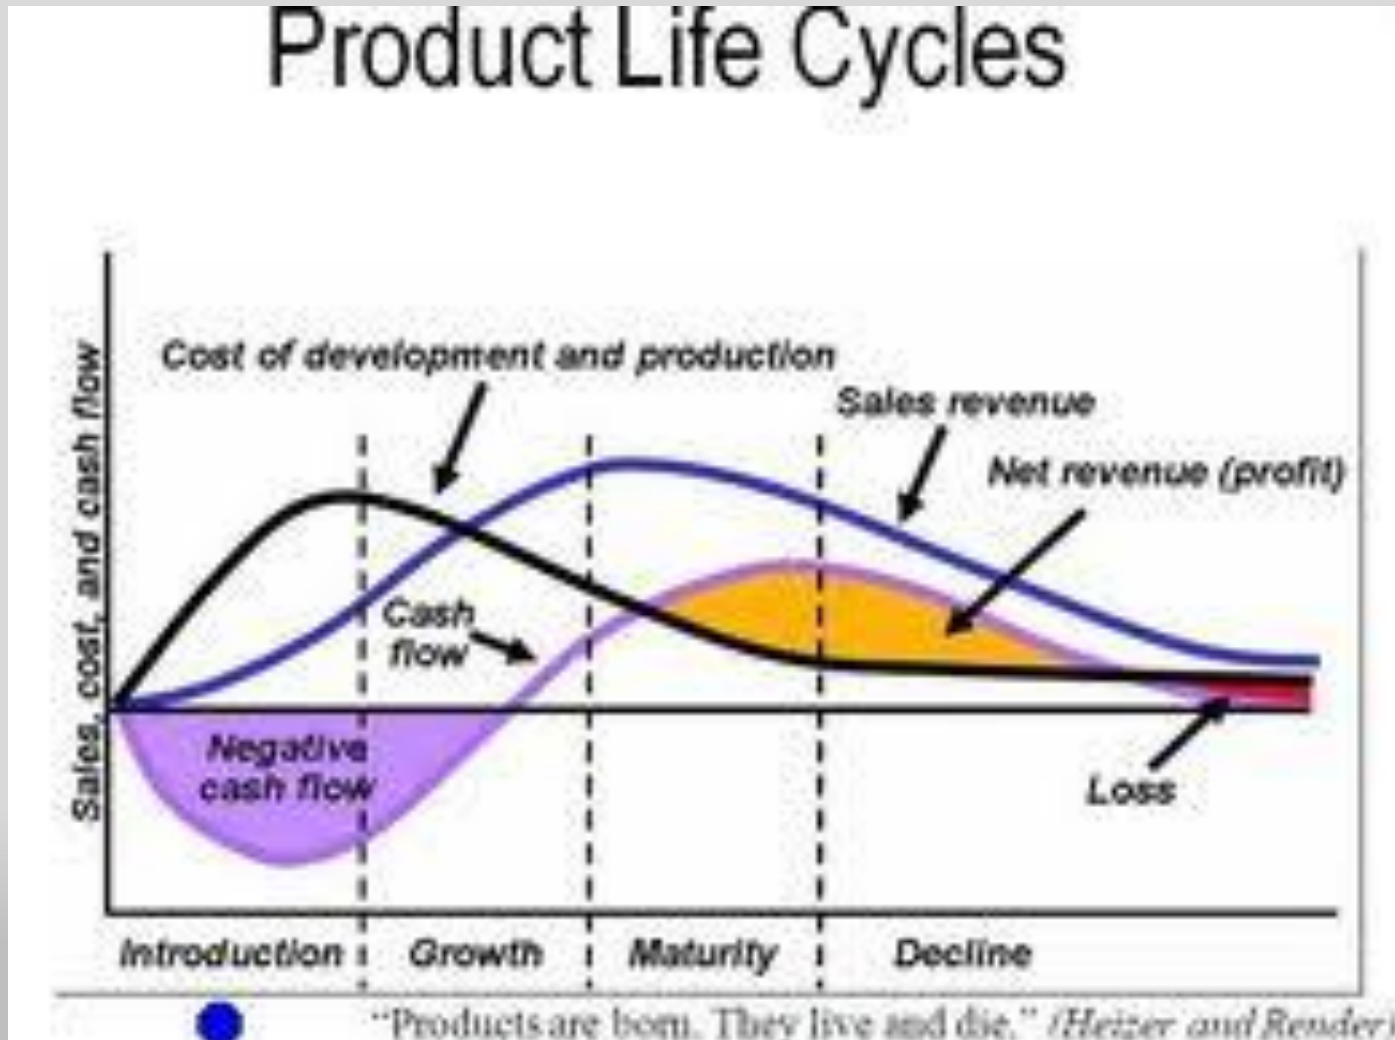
Product Life Cycles

Sales, cost, and cash flow

Cost of development and production

Sales revenue

Net revenue (profit)

Cash flow

Negative cash flow

Loss

Introduction | Growth | Maturity | Decline

"Products are born. They live and die." (Heizer and Render)